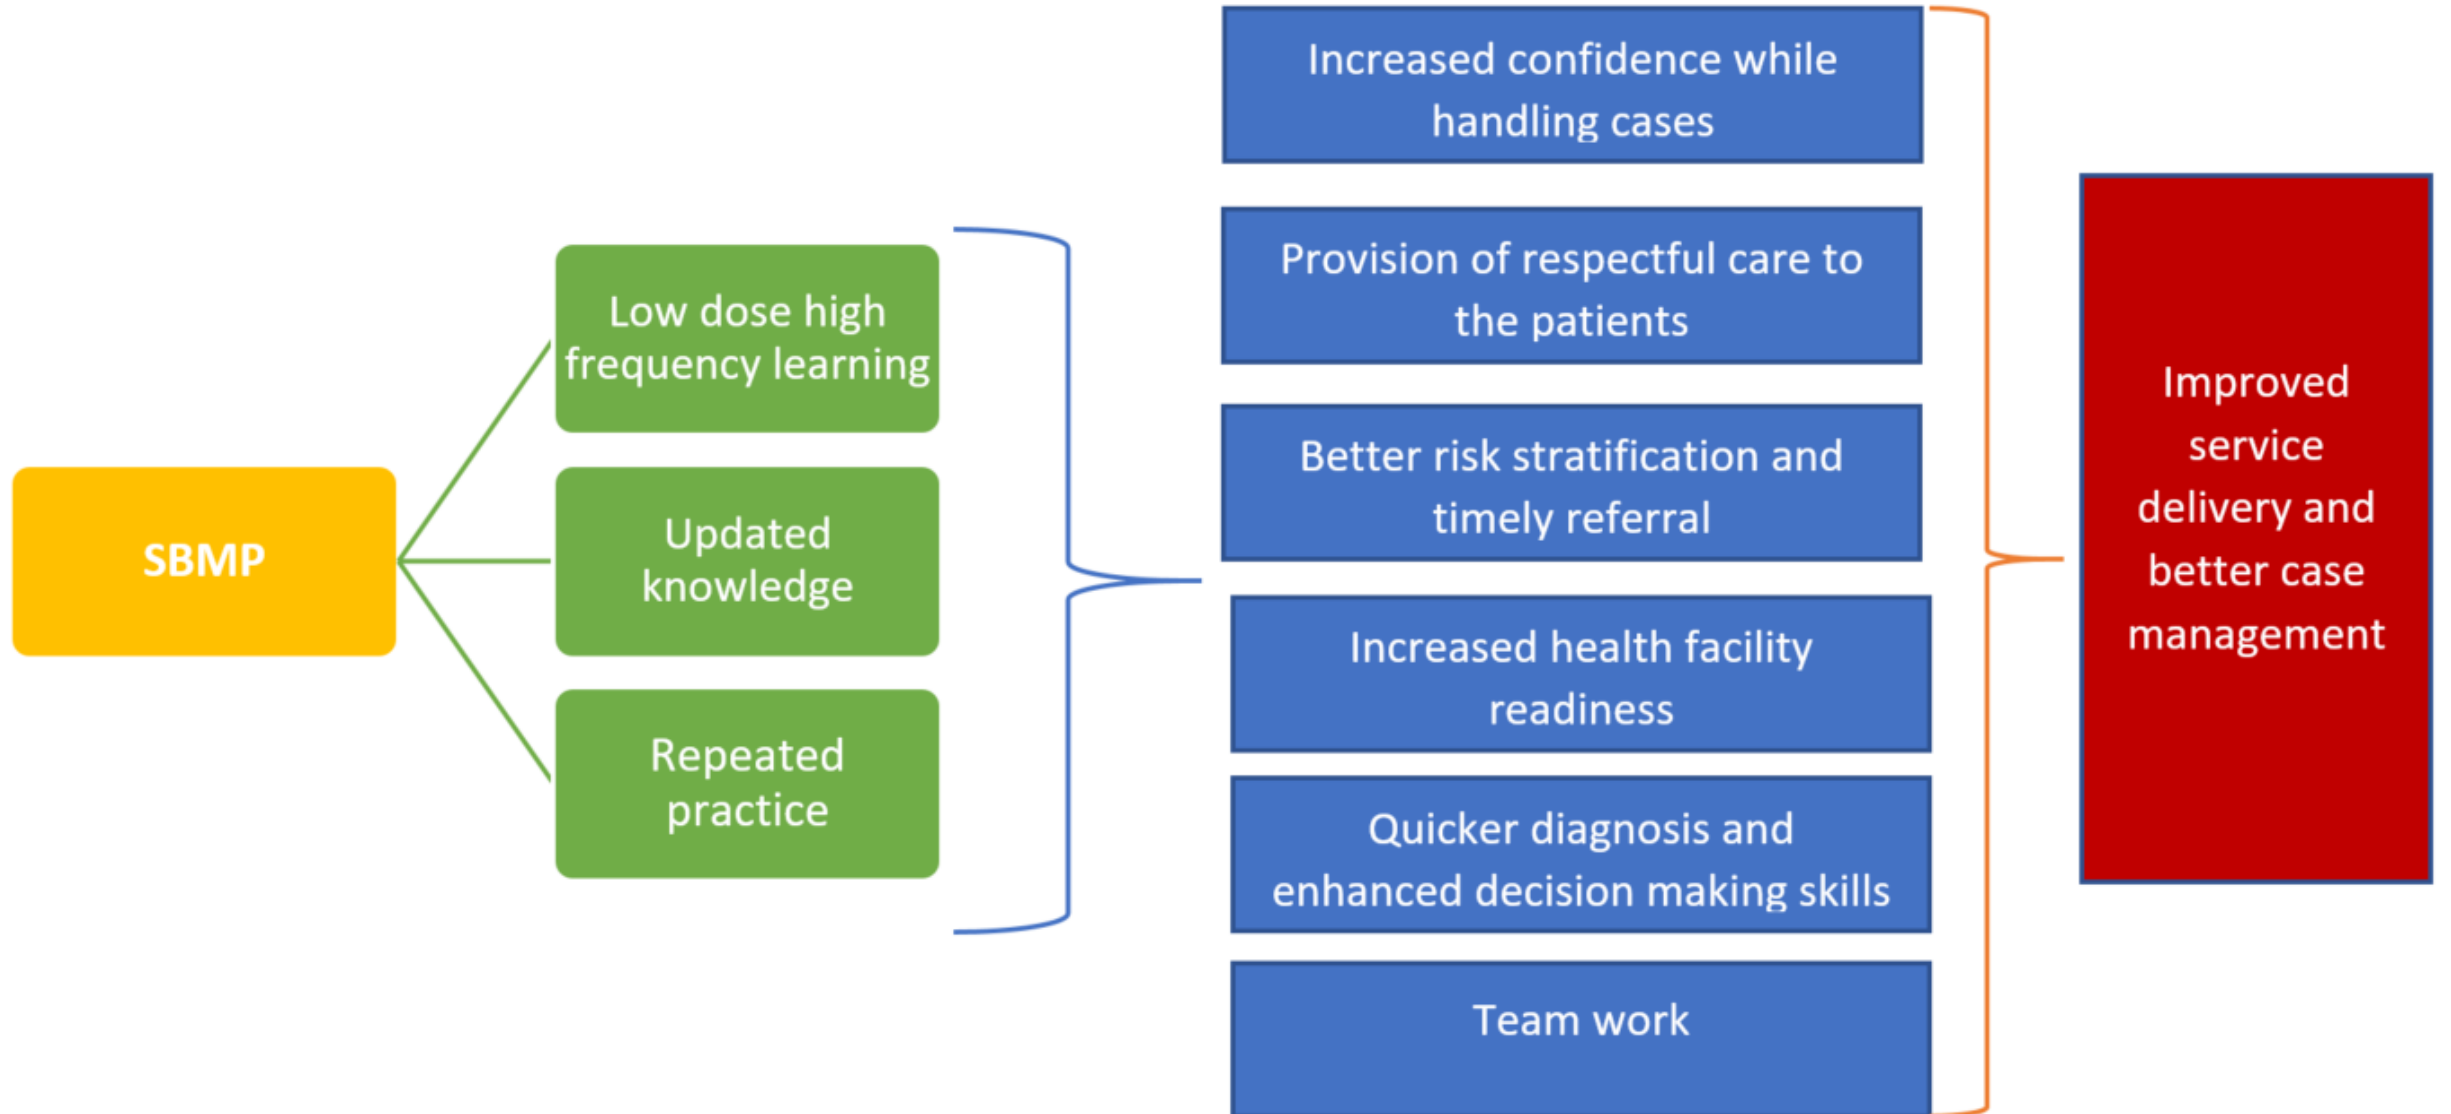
SBMP

Low dose high frequency learning

Updated knowledge

Repeated practice

Increased confidence while handling cases

Provision of respectful care to the patients

Better risk stratification and timely referral

Increased health facility readiness

Quicker diagnosis and enhanced decision making skills

Team work

Improved service delivery and better case management